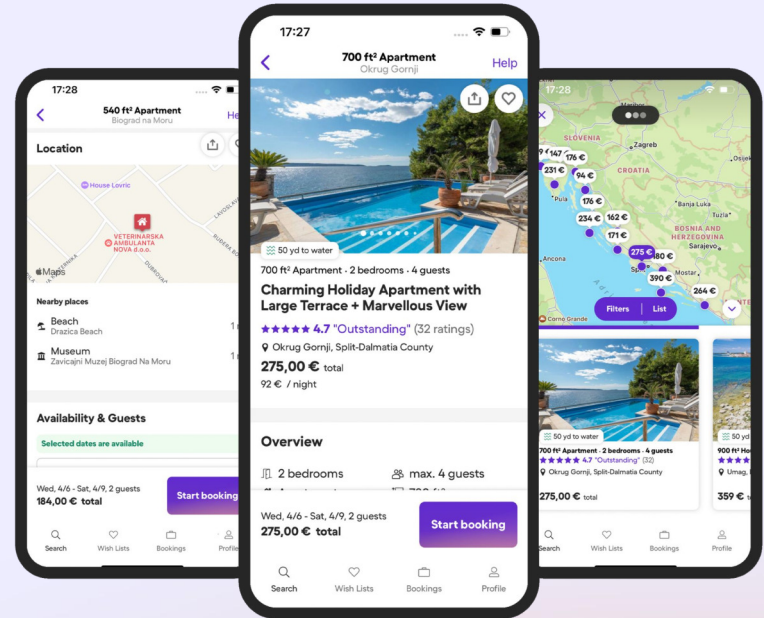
17:28

540 ft² Apartment
Biograd na Moru

He

Location

House Lovric

VETERINARSKA AMBULANTA NOVA d.o.o.

RUBERA

DUBROVA

Maps

Nearby places

Beach
Drazica Beach

1

Museum
Zavicajni Muzej Biograd Na Moru

1

Availability & Guests

Selected dates are available

Wed, 4/6 - Sat, 4/9, 2 guests
184,00 € total

Start booking

Search Wish Lists Bookings Profile

17:27

700 ft² Apartment
Okrug Gornji

Help

50 yd to water

700 ft² Apartment · 2 bedrooms · 4 guests

Charming Holiday Apartment with Large Terrace + Marvellous View

★★★★★ 4.7 "Outstanding" (32 ratings)

Okrug Gornji, Split-Dalmatia County

275,00 € total

92 € / night

Overview

2 bedrooms

max. 4 guests

Wed, 4/6 - Sat, 4/9, 2 guests
275,00 € total

Start booking

Search Wish Lists Bookings Profile

17:28

SLOVENIA

Zagreb

CROATIA

Banja Luka

BOSNIA AND HERZEGOVINA

Sarajevo

Ancona

Mostar

147 €

176 €

231 €

94 €

176 €

234 €

162 €

171 €

275 €

180 €

390 €

264 €

Filters | List

Como Grande

50 yd to water

700 ft² Apartment · 2 bedrooms · 4 guests

★★★★★ 4.7 "Outstanding" (32 ratings)

Okrug Gornji, Split-Dalmatia County

275,00 € total

50 yd

900 ft² Ho

★★★★★

Umag, I

359 €

Search Wish Lists Bookings Profile